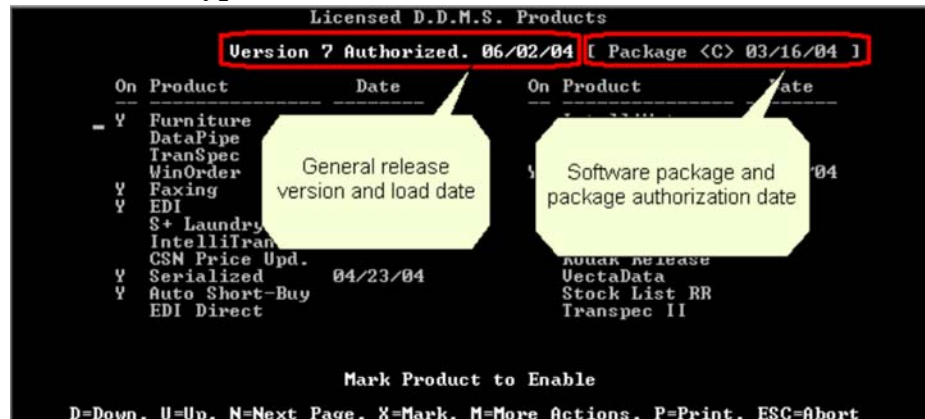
Licensed D.D.M.S. Products

Version 7 Authorized. 06/02/04 [ Package <C> 03/16/04 ]

On Product Date

Y Furniture
DataPipe
TranSpec
WinOrder
Y Faxing
Y EDI
S+ Laundry
IntelliTran
CSN Price Upd.
Y Serialized 04/23/04
Y Auto Short-Buy
EDI Direct

On Product Date

Y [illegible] 04

Kodak Release
VectaData
Stock List RR
Transpec II

General release version and load date

Software package and package authorization date

Mark Product to Enable

D=Down, U=Up, N=Next Page, X=Mark, M=More Actions, P=Print, ESC=Abort